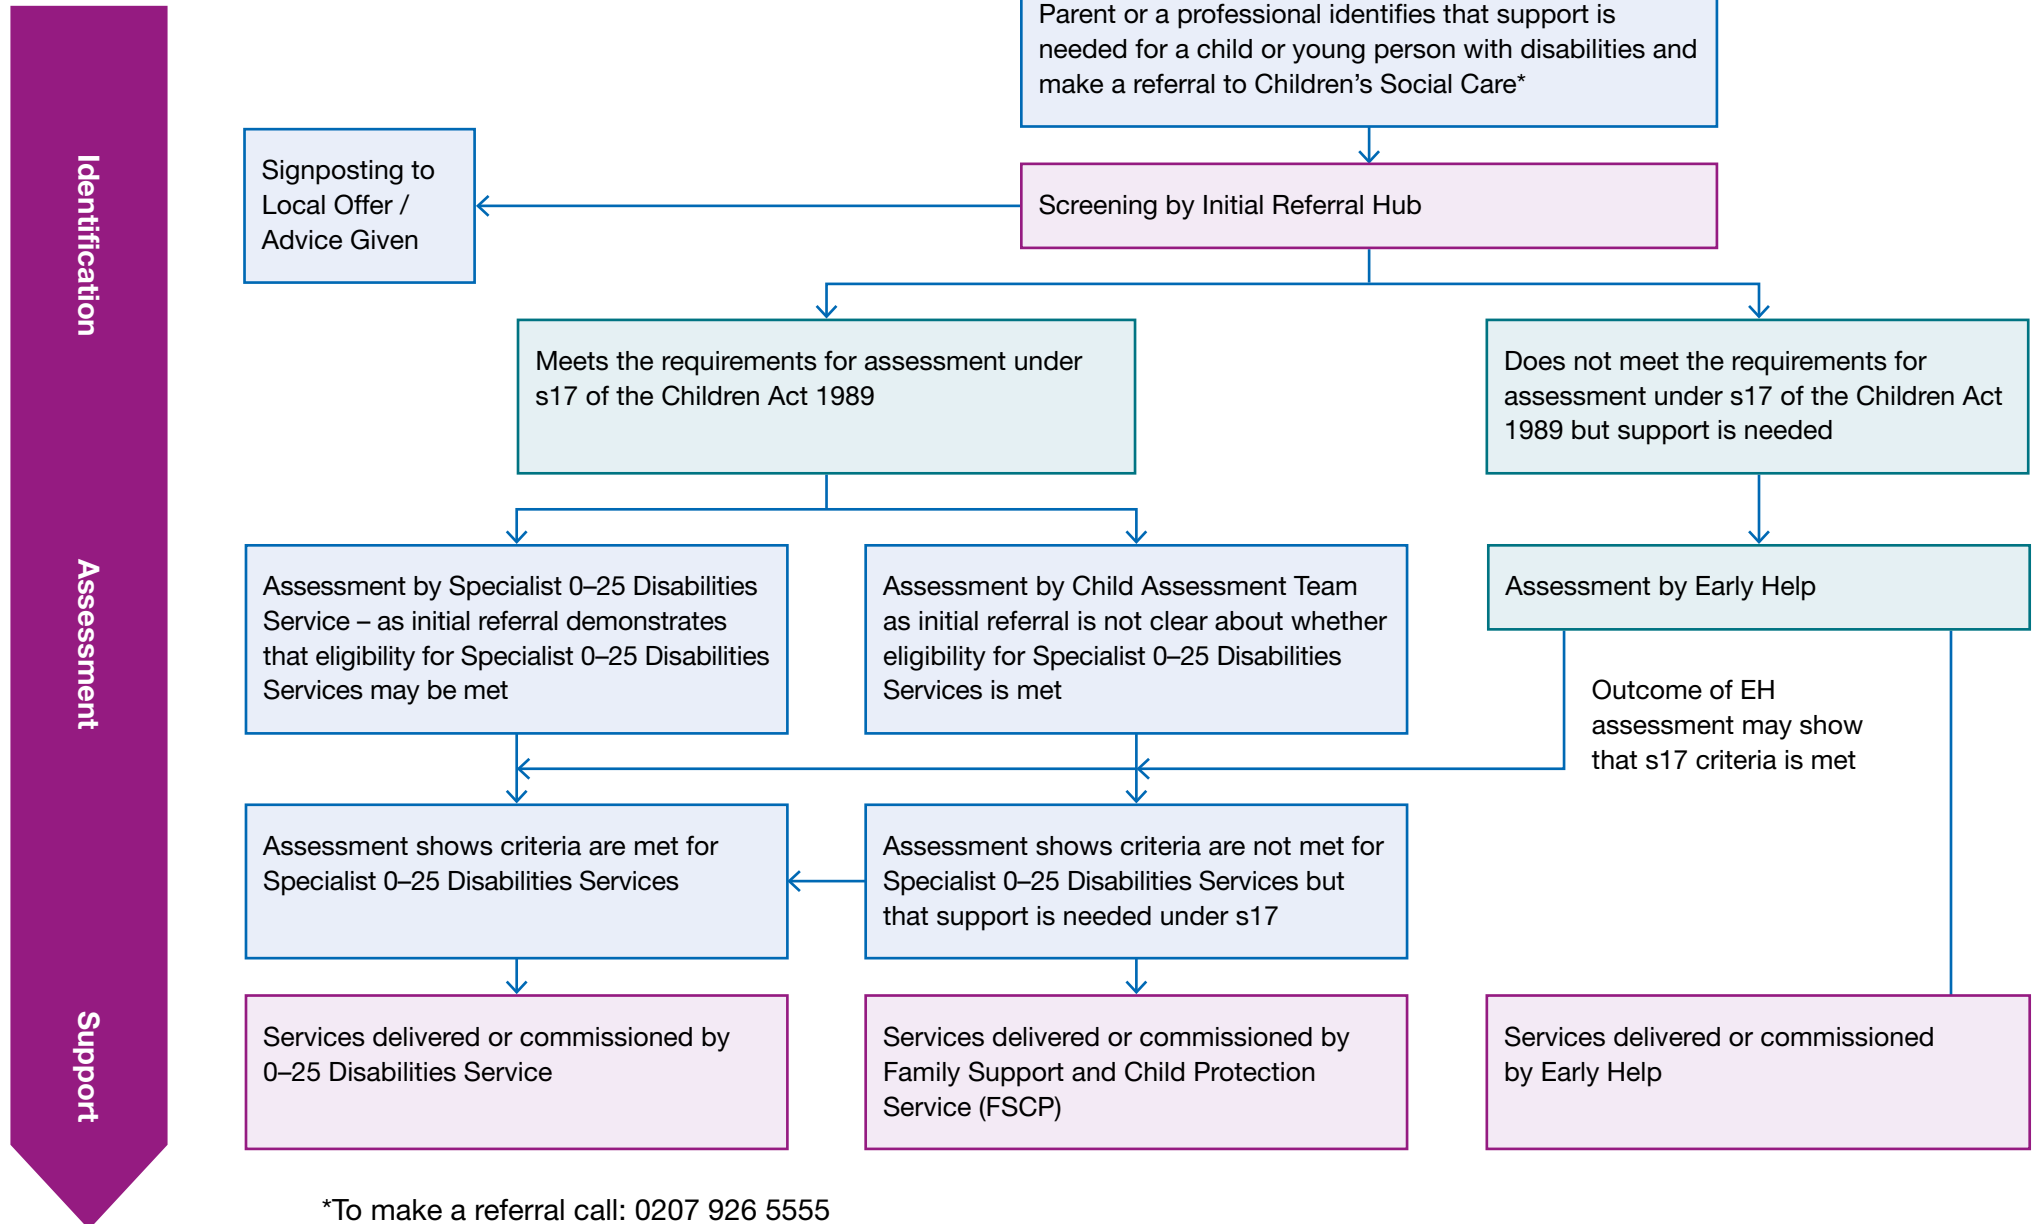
Identification

Assessment

Support

Parent or a professional identifies that support is needed for a child or young person with disabilities and make a referral to Children's Social Care*

Signposting to Local Offer / Advice Given

Screening by Initial Referral Hub

Meets the requirements for assessment under s17 of the Children Act 1989

Does not meet the requirements for assessment under s17 of the Children Act 1989 but support is needed

Assessment by Specialist 0–25 Disabilities Service – as initial referral demonstrates that eligibility for Specialist 0–25 Disabilities Services may be met

Assessment by Child Assessment Team as initial referral is not clear about whether eligibility for Specialist 0–25 Disabilities Services is met

Assessment by Early Help

Outcome of EH assessment may show that s17 criteria is met

Assessment shows criteria are met for Specialist 0–25 Disabilities Services

Assessment shows criteria are not met for Specialist 0–25 Disabilities Services but that support is needed under s17

Services delivered or commissioned by 0–25 Disabilities Service

Services delivered or commissioned by Family Support and Child Protection Service (FSCP)

Services delivered or commissioned by Early Help

*To make a referral call: 0207 926 5555